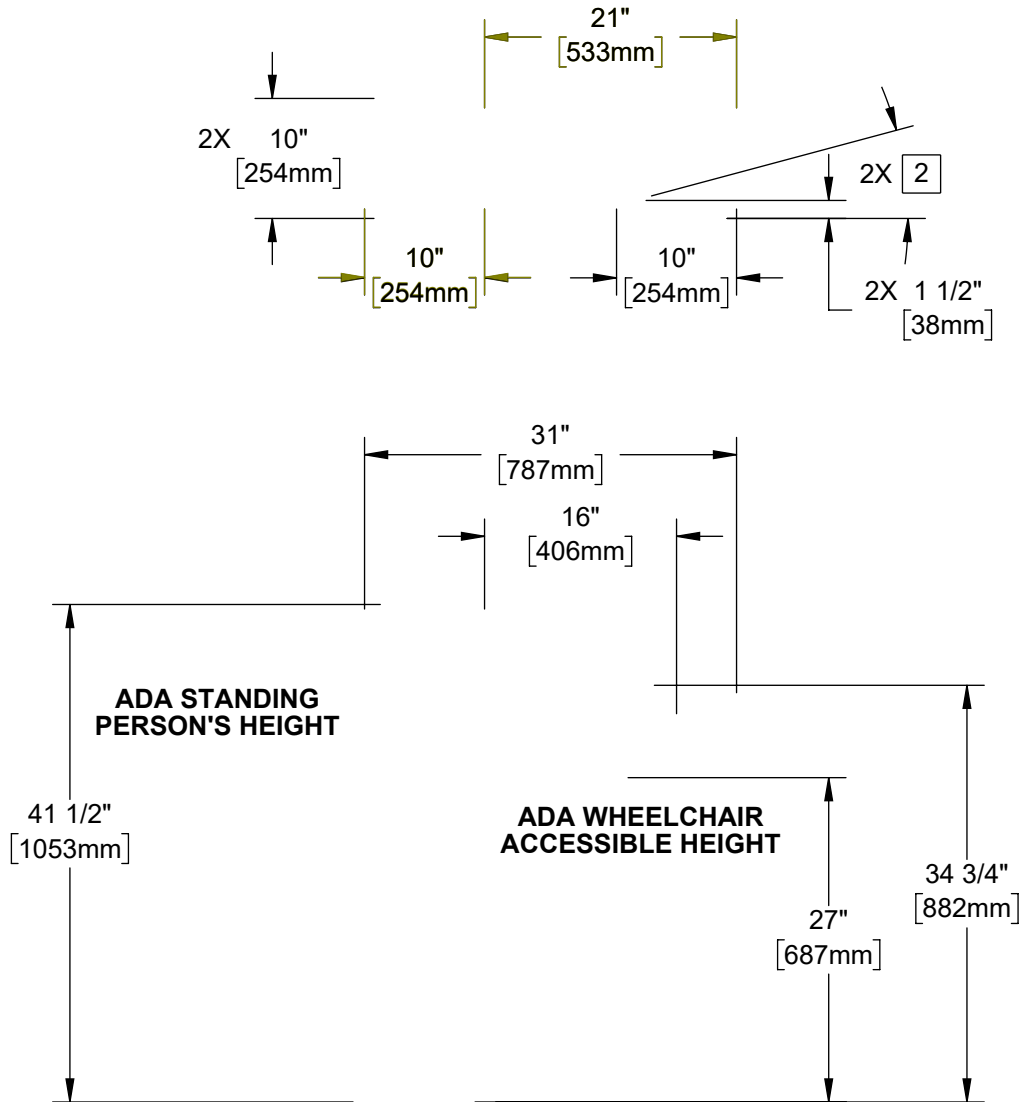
21"
[533mm]

2X 10"
[254mm]

2X 2

10"
[254mm]

10"
[254mm]

2X 1 1/2"
[38mm]

31"
[787mm]

16"
[406mm]

ADA STANDING PERSON'S HEIGHT

41 1/2"
[1053mm]

ADA WHEELCHAIR ACCESSIBLE HEIGHT

34 3/4"
[882mm]

27"
[687mm]